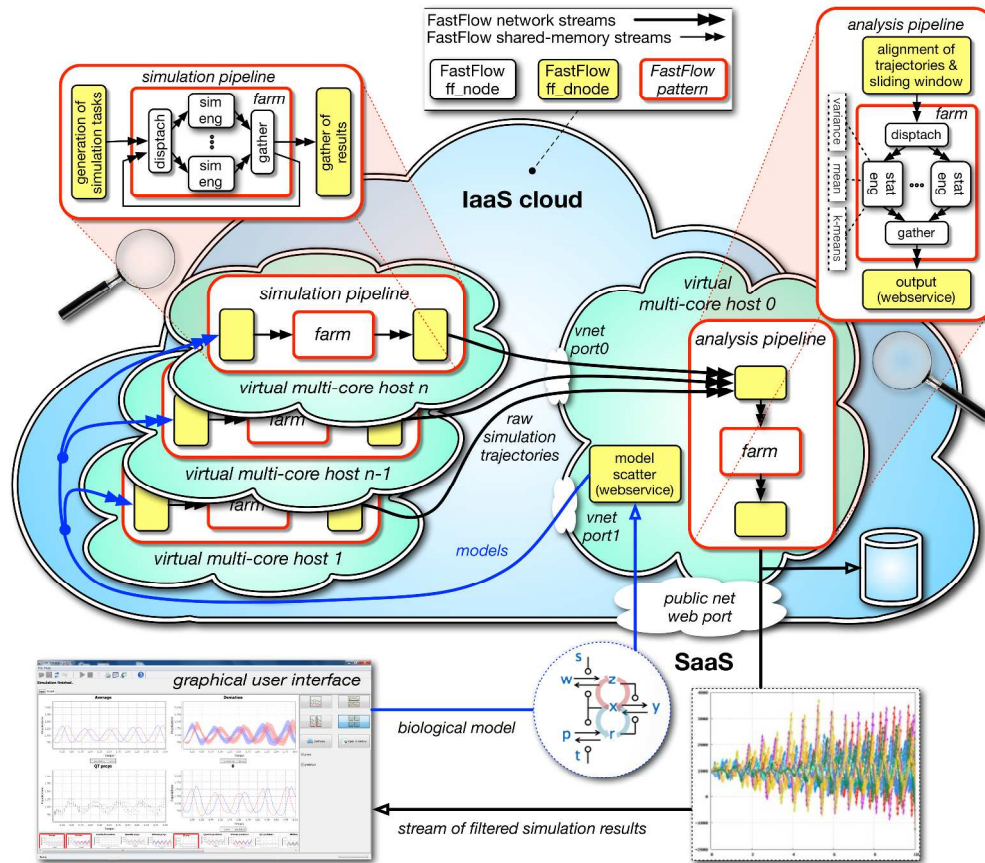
FastFlow network streams
FastFlow shared-memory streams

FastFlow ff_node

FastFlow ff_dnode

FastFlow pattern

simulation pipeline

farm

generation of simulation tasks

disptach

sim eng

sim eng

gather

gather of results

IaaS cloud

analysis pipeline

alignment of trajectories & sliding window

farm

variance

mean

k-means

disptach

stat eng

stat eng

gather

output (webservice)

simulation pipeline

farm

virtual multi-core host n

farm

virtual multi-core host n-1

farm

virtual multi-core host 1

vnet port0

raw simulation trajectories

virtual multi-core host 0

analysis pipeline

farm

model scatter (webservice)

vnet port1

models

public net web port

SaaS

graphical user interface

Average

Deviation

biological model

s
w
z
x
y
p
r
t

stream of filtered simulation results